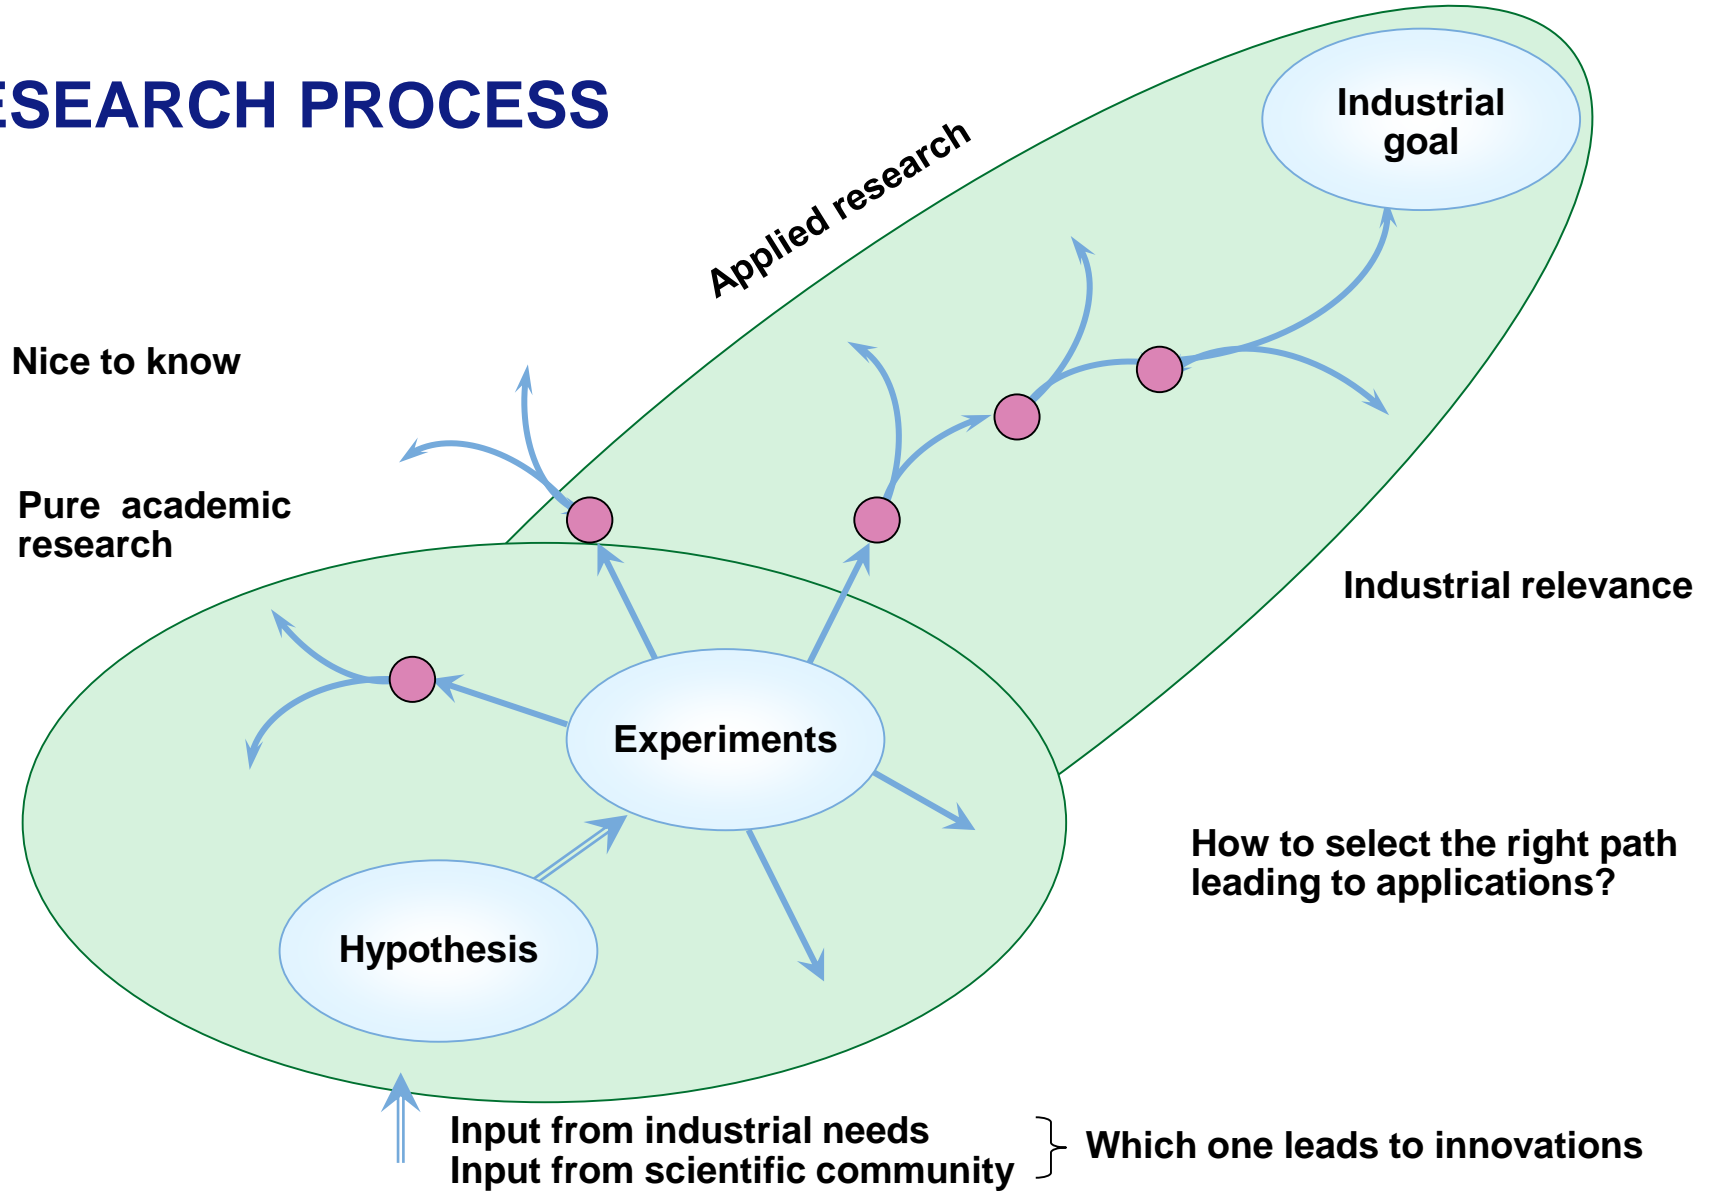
ESEARCH PROCESS

Applied research

Industrial goal

Nice to know

Pure academic research

Industrial relevance

Experiments

How to select the right path leading to applications?

Hypothesis

Input from industrial needs
Input from scientific community

Which one leads to innovations